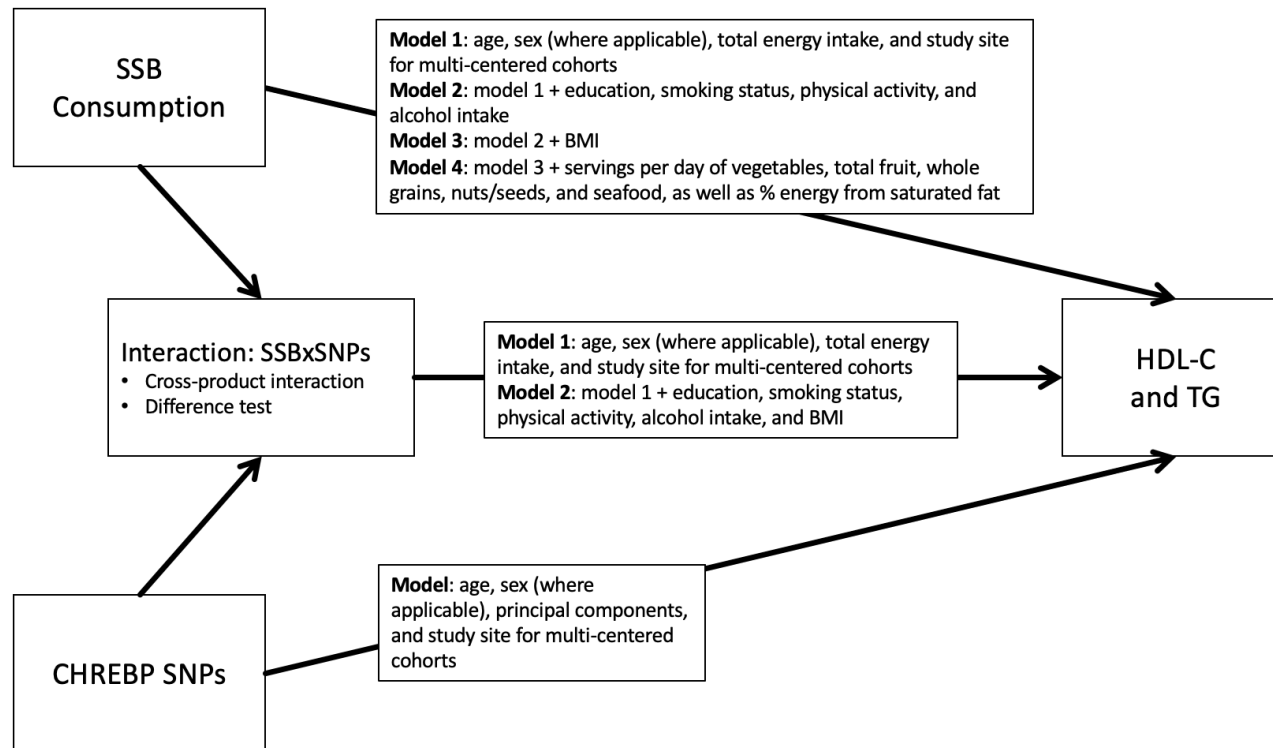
SSB Consumption

Model 1: age, sex (where applicable), total energy intake, and study site for multi-centered cohorts
Model 2: model 1 + education, smoking status, physical activity, and alcohol intake
Model 3: model 2 + BMI
Model 4: model 3 + servings per day of vegetables, total fruit, whole grains, nuts/seeds, and seafood, as well as % energy from saturated fat

Interaction: SSBxSNPs
• Cross-product interaction
• Difference test

Model 1: age, sex (where applicable), total energy intake, and study site for multi-centered cohorts
Model 2: model 1 + education, smoking status, physical activity, alcohol intake, and BMI

HDL-C and TG

Model: age, sex (where applicable), principal components, and study site for multi-centered cohorts

CHREBP SNPs